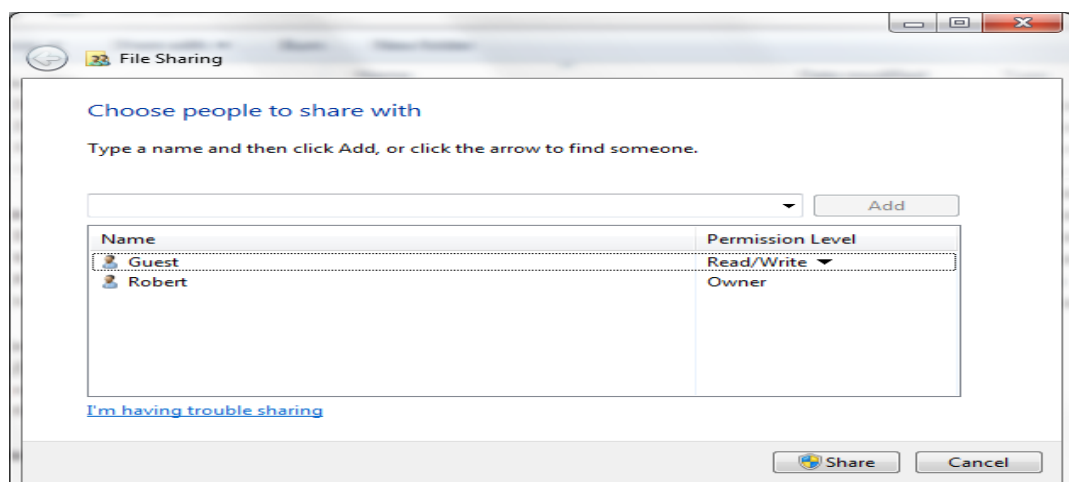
File Sharing

Choose people to share with

Type a name and then click Add, or click the arrow to find someone.

Add

| Name | Permission Level |
|---|---|
| Guest | Read/Write |
| Robert | Owner |

I'm having trouble sharing

Share Cancel